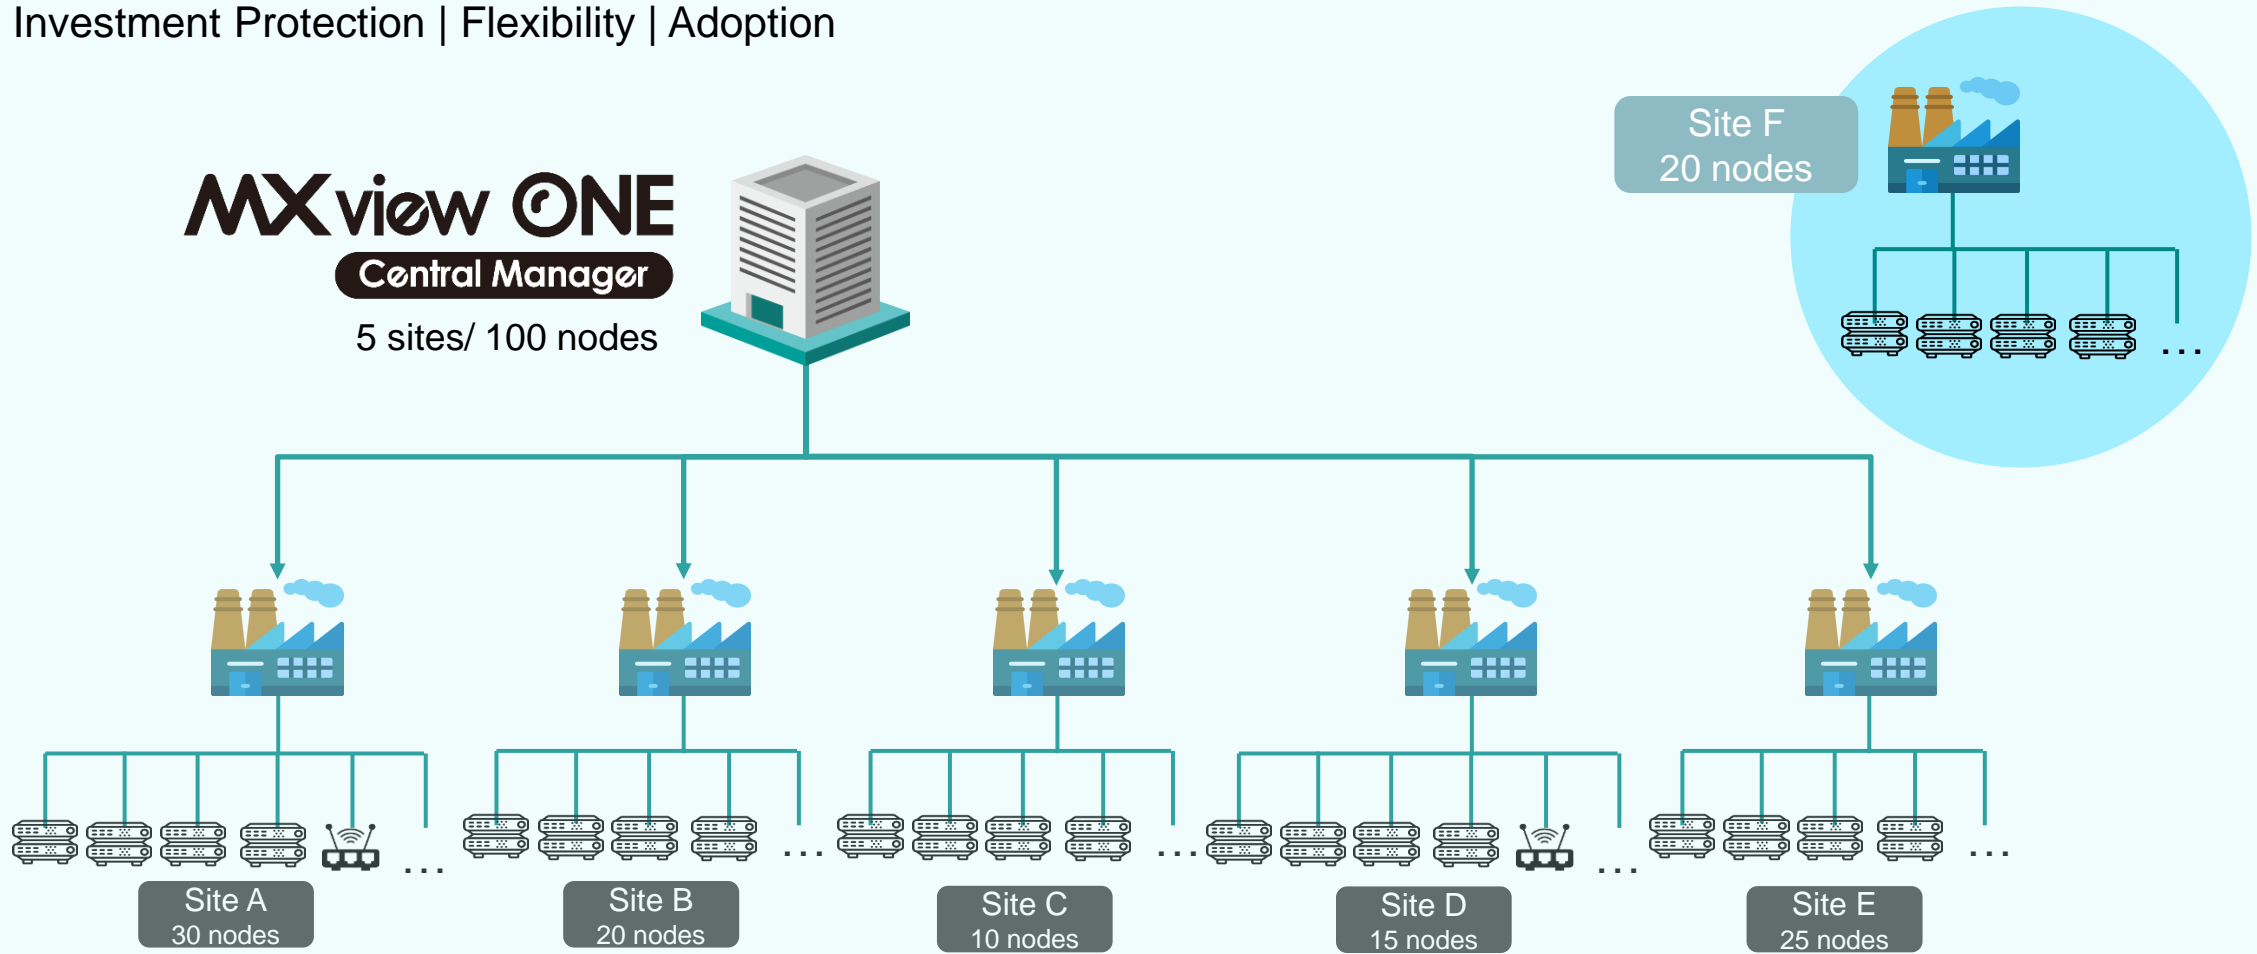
Investment Protection | Flexibility | Adoption

MXview ONE
Central Manager
5 sites/ 100 nodes

Site F
20 nodes

...

... ... ... ... ...

Site A
30 nodes

Site B
20 nodes

Site C
10 nodes

Site D
15 nodes

Site E
25 nodes